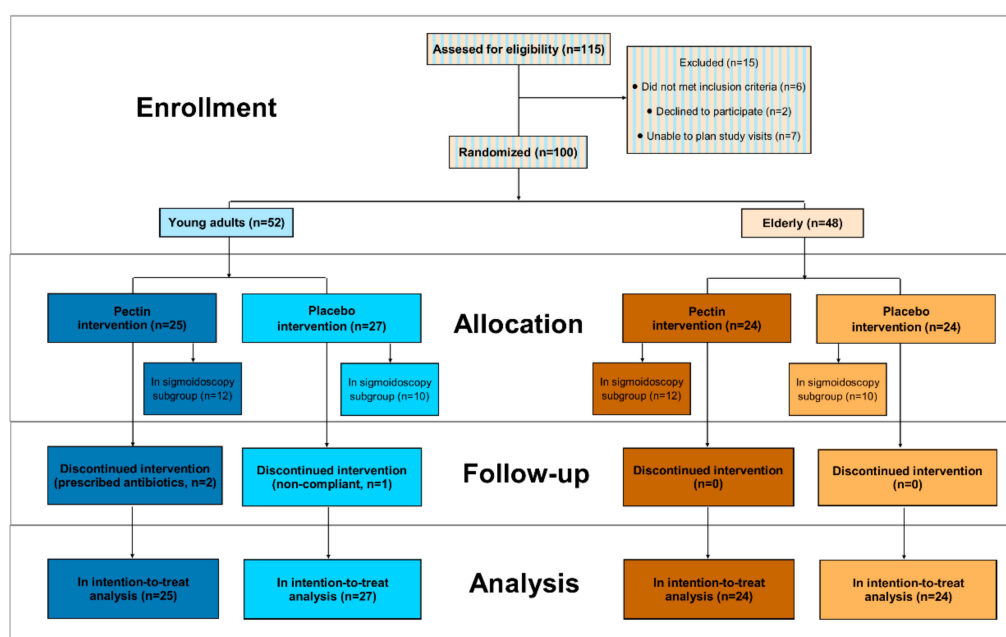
Enrollment

Assesed for eligibility (n=115)

Excluded (n=15)
• Did not met inclusion criteria (n=6)
• Declined to participate (n=2)
• Unable to plan study visits (n=7)

Randomized (n=100)

Young adults (n=52)

Elderly (n=48)

Allocation

Pectin intervention (n=25)

In sigmoidoscopy subgroup (n=12)

Placebo intervention (n=27)

In sigmoidoscopy subgroup (n=10)

Pectin intervention (n=24)

In sigmoidoscopy subgroup (n=12)

Placebo intervention (n=24)

In sigmoidoscopy subgroup (n=10)

Follow-up

Discontinued intervention (prescribed antibiotics, n=2)

Discontinued intervention (non-compliant, n=1)

Discontinued intervention (n=0)

Discontinued intervention (n=0)

Analysis

In intention-to-treat analysis (n=25)

In intention-to-treat analysis (n=27)

In intention-to-treat analysis (n=24)

In intention-to-treat analysis (n=24)